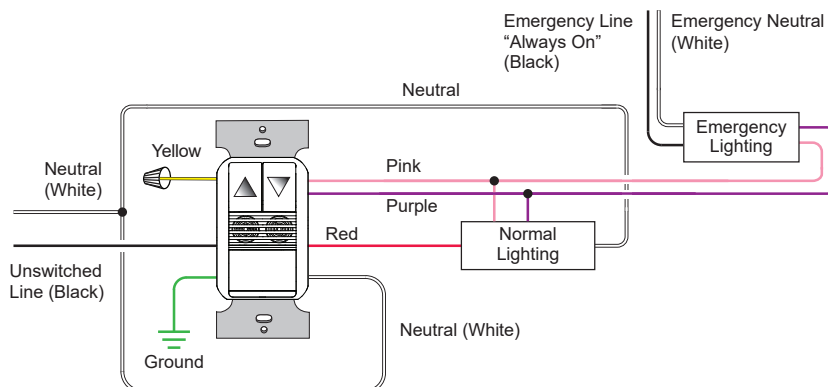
Emergency Line
"Always On"
(Black)

Emergency Neutral
(White)

Neutral

Emergency
Lighting

Yellow

Neutral
(White)

Pink

Purple

Red

Normal
Lighting

Unswitched
Line (Black)

Ground

Neutral (White)